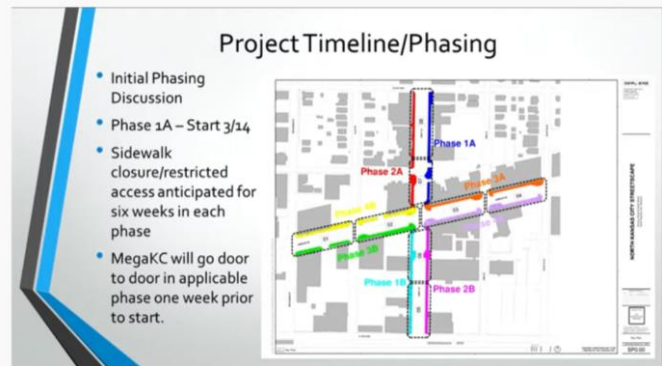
Project Timeline/Phasing

- Initial Phasing Discussion
- Phase 1A – Start 3/14
- Sidewalk closure/restricted access anticipated for six weeks in each phase
- MegaKC will go door to door in applicable phase one week prior to start.

Phase 1A

Phase 2A

Phase 3A

Phase 4B

Phase 3B

Phase 1B

Phase 2B

NORTH KANSAS CITY STREETSCAPE

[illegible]